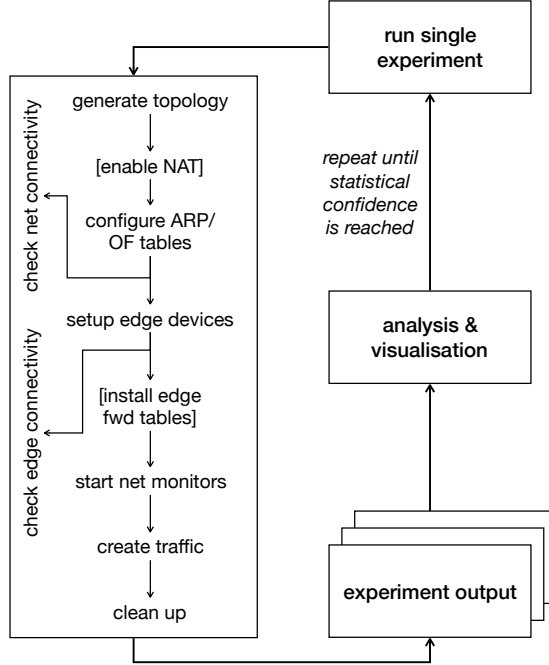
run single experiment

check net connectivity

generate topology

[enable NAT]

configure ARP/ OF tables

setup edge devices

check edge connectivity

[install edge fwd tables]

start net monitors

create traffic

clean up

repeat until statistical confidence is reached

analysis & visualisation

experiment output